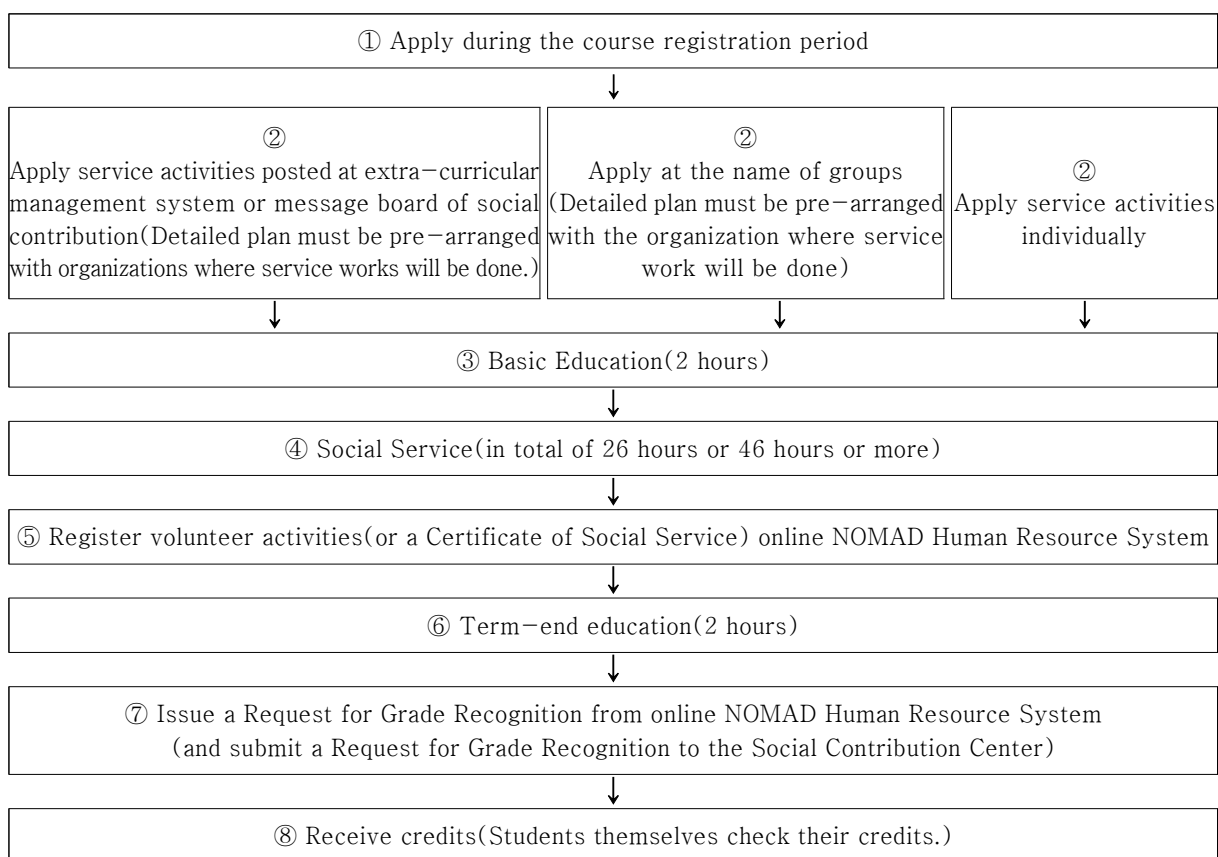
① Apply during the course registration period

↓

②
Apply service activities posted at extra−curricular management system or message board of social contribution(Detailed plan must be pre−arranged with organizations where service works will be done.)

②
Apply at the name of groups (Detailed plan must be pre−arranged with the organization where service work will be done)

②
Apply service activities individually

↓ ↓ ↓

③ Basic Education(2 hours)

↓

④ Social Service(in total of 26 hours or 46 hours or more)

↓

⑤ Register volunteer activities(or a Certificate of Social Service) online NOMAD Human Resource System

↓

⑥ Term−end education(2 hours)

↓

⑦ Issue a Request for Grade Recognition from online NOMAD Human Resource System (and submit a Request for Grade Recognition to the Social Contribution Center)

↓

⑧ Receive credits(Students themselves check their credits.)